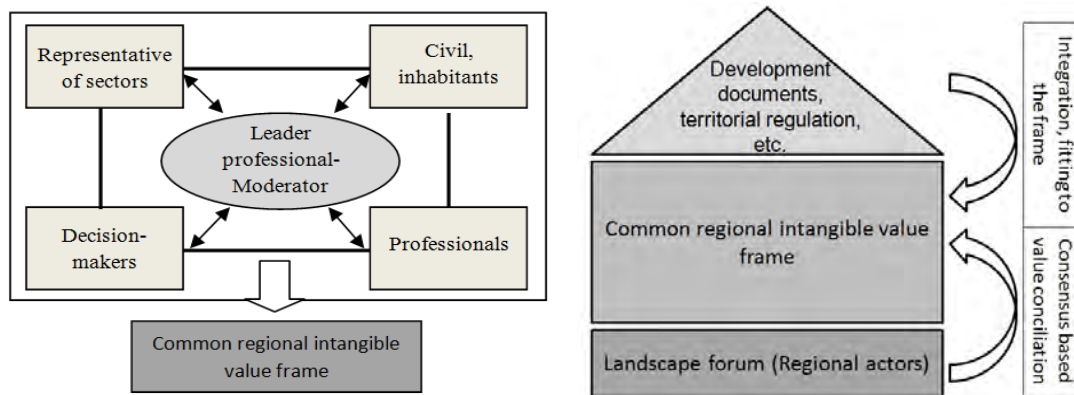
Representative of sectors

Civil, inhabitants

Leader professional-Moderator

Decision-makers

Professionals

Common regional intangible value frame

Development documents, territorial regulation, etc.

Common regional intangible value frame

Landscape forum (Regional actors)

Integration, fitting to the frame

Consensus based value conciliation